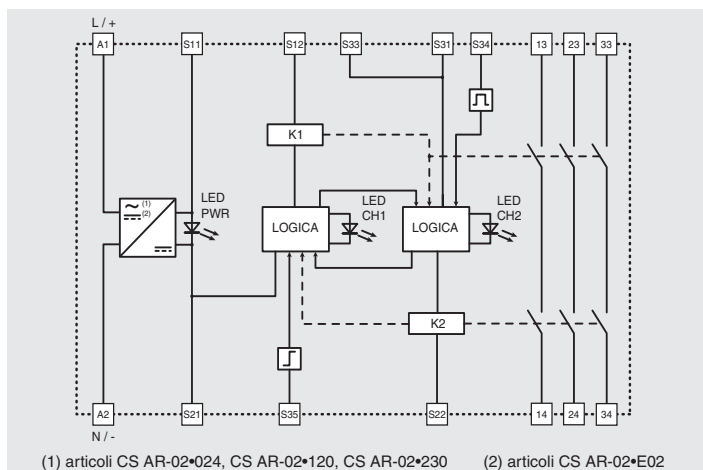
L / +

A1 S11 S12 S33 S31 S34 13 23 33

K1

(1)
(2)

LED PWR

LOGICA

LED CH1

LOGICA

LED CH2

K2

A2 S21 S35 S22 14 24 34

N / -

(1) articoli CS AR-02•024, CS AR-02•120, CS AR-02•230 (2) articoli CS AR-02•E02